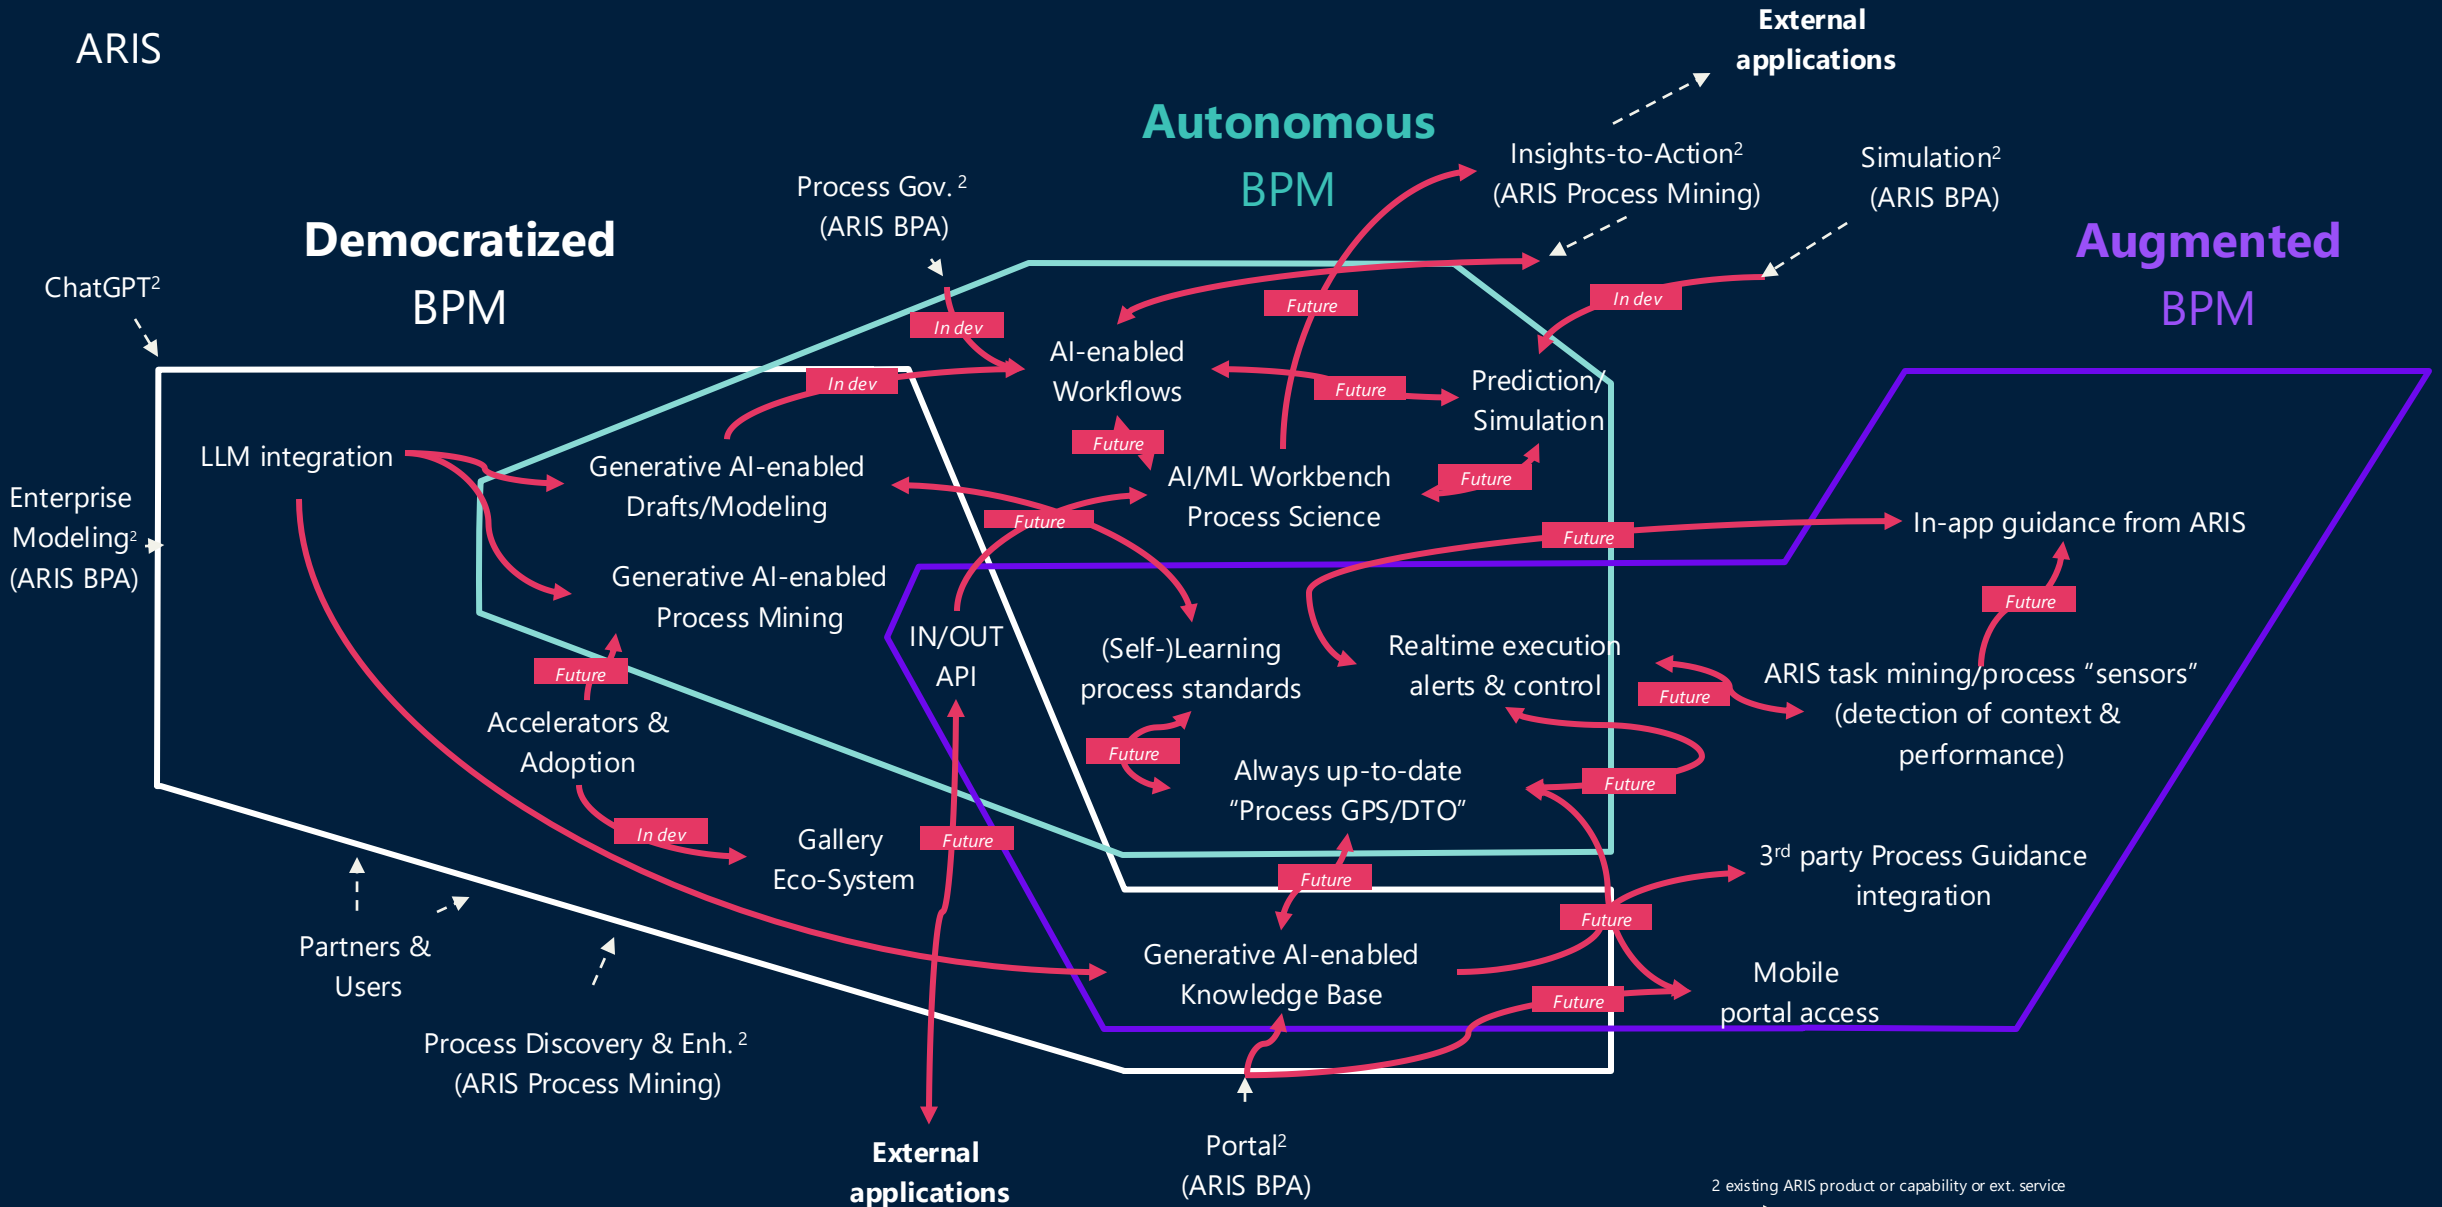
ARIS

External applications

Autonomous BPM

Insights-to-Action$^2$ (ARIS Process Mining)

Simulation$^2$ (ARIS BPA)

Augmented BPM

Process Gov. $^2$ (ARIS BPA)

Democratized BPM

ChatGPT$^2$

In dev

Future

In dev

AI-enabled Workflows

In dev

Future

Prediction/ Simulation

Future

LLM integration

Generative AI-enabled Drafts/Modeling

AI/ML Workbench Process Science

Future

Enterprise Modeling$^2$ (ARIS BPA)

Future

Future

In-app guidance from ARIS

Generative AI-enabled Process Mining

IN/OUT API

(Self-)Learning process standards

Realtime execution alerts & control

Future

Future

Future

ARIS task mining/process “sensors” (detection of context & performance)

Accelerators & Adoption

Future

Always up-to-date “Process GPS/DTO”

Future

In dev

Gallery Eco-System

Future

Future

3$^{rd}$ party Process Guidance integration

Partners & Users

Future

Generative AI-enabled Knowledge Base

Mobile portal access

Future

Process Discovery & Enh. $^2$ (ARIS Process Mining)

External applications

Portal$^2$ (ARIS BPA)

2 existing ARIS product or capability or ext. service